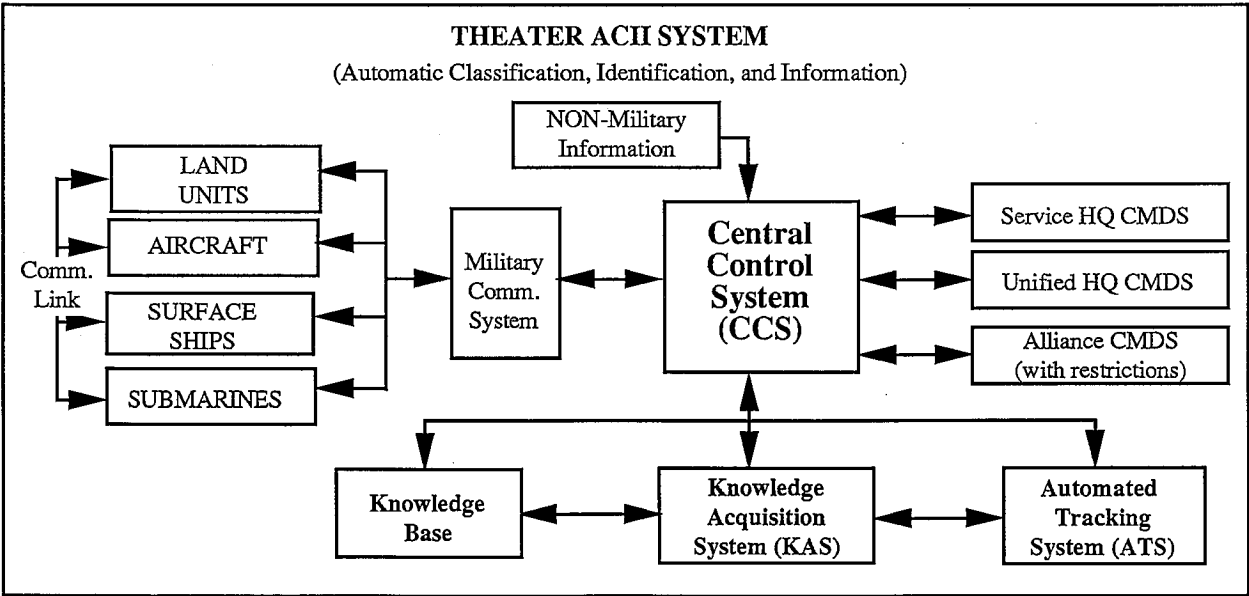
THEATER ACII SYSTEM

(Automatic Classification, Identification, and Information)

NON-Military Information

LAND UNITS

AIRCRAFT

Comm. Link

SURFACE SHIPS

SUBMARINES

Military Comm. System

Central Control System (CCS)

Service HQ CMDS

Unified HQ CMDS

Alliance CMDS (with restrictions)

Knowledge Base

Knowledge Acquisition System (KAS)

Automated Tracking System (ATS)